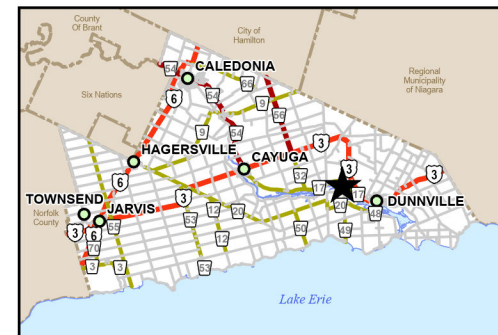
County Of Brant

City of Hamilton

Regional Municipality of Niagara

Six Nations

CALEDONIA

54

6

54

66

9

56

9

54

HAGERSVILLE

CAYUGA

3

3

6

32

17

3

17

3

TOWNSEND

JARVIS

Norfolk County

3

6

55

70

3

53

12

20

12

50

20

48

49

DUNNVILLE

3

3

53

Lake Erie